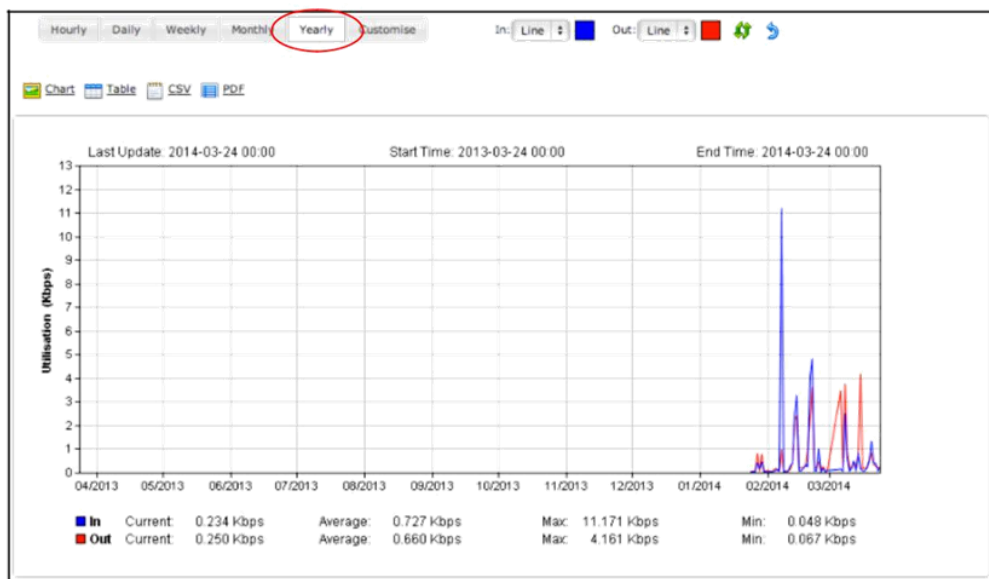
Hourly Daily Weekly Monthly Yearly Customise

In: Line Out: Line

Chart Table CSV PDF

Last Update: 2014-03-24 00:00 Start Time: 2013-03-24 00:00 End Time: 2014-03-24 00:00

Utilisation (Kbps)

13 12 11 10 9 8 7 6 5 4 3 2 1 0

04/2013 05/2013 06/2013 07/2013 08/2013 09/2013 10/2013 11/2013 12/2013 01/2014 02/2014 03/2014

| | | | | | | | | |
|---|---|---|---|---|---|---|---|---|
| In | Current: | 0.234 Kbps | Average: | 0.727 Kbps | Max: | 11.171 Kbps | Min: | 0.048 Kbps |
| Out | Current: | 0.250 Kbps | Average: | 0.660 Kbps | Max: | 4.161 Kbps | Min: | 0.067 Kbps |